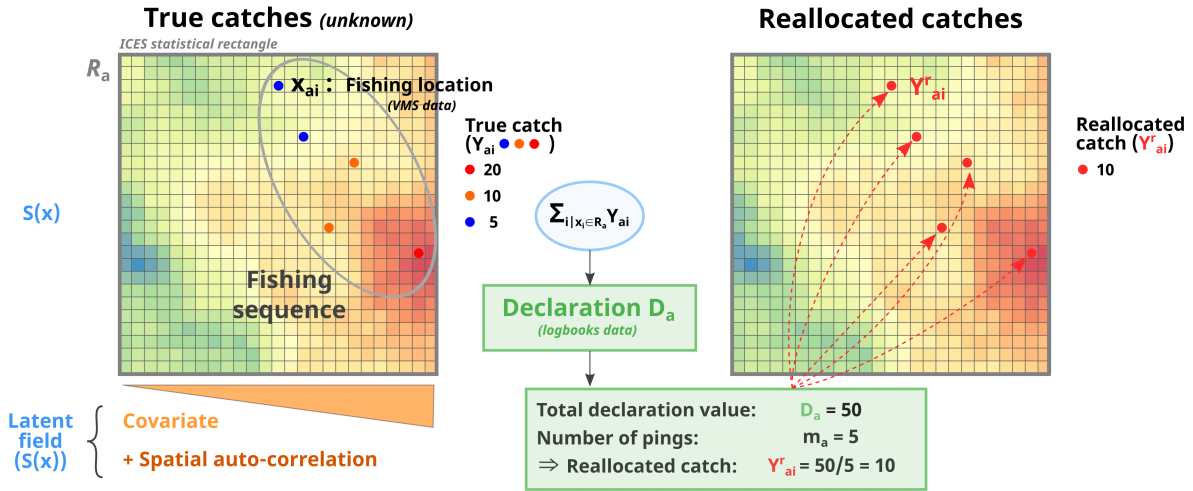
True catches (unknown)

ICES statistical rectangle

$R_a$

$x_{ai}$ : Fishing location

(VMS data)

True catch ($Y_{ai}$ ● ● ● )

20

10

5

S(x)

Fishing sequence

$\sum_{i|x_i \in R_a} Y_{ai}$

Declaration $D_a$

(logbooks data)

Reallocated catches

$Y^r_{ai}$

Reallocated catch ($Y^r_{ai}$)

10

Latent field (S(x))

Covariate

+ Spatial auto-correlation

Total declaration value: $D_a$ = 50

Number of pings: $m_a$ = 5

⇒ Reallocated catch: $Y^r_{ai}$ = 50/5 = 10